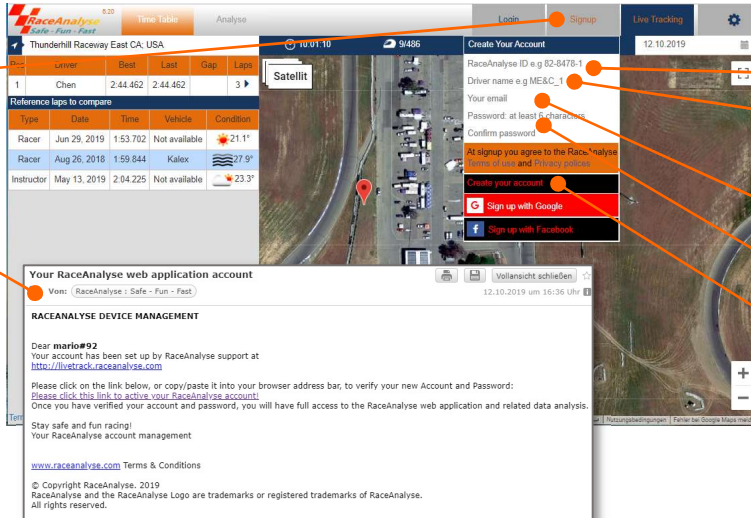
RaceAnalyse 6.20
Safe - Fun - Fast
Time Table
Analyse
Login
Signup
Live Tracking

Thunderhill Raceway East CA; USA
10:01:10
9/486
Create Your Account
12.10.2019

| Pos | Driver | Best | Last | Gap | Laps |
|---|---|---|---|---|---|
| 1 | Chen | 2:44.462 | 2:44.462 | | 3 |

Reference laps to compare

| Type | Date | Time | Vehicle | Condition |
|---|---|---|---|---|
| Racer | Jun 29, 2019 | 1:53.702 | Not available | 21.1° |
| Racer | Aug 26, 2018 | 1:59.844 | Kalex | 27.9° |
| Instructor | May 13, 2019 | 2:04.225 | Not available | 23.3° |

Satellit

RaceAnalyse ID e.g 82-8478-1
Driver name e.g ME&C_1
Your email
Password: at least 6 characters
Confirm password
At signup you agree to the RaceAnalyse Terms of use and Privacy policies
Create your account
Sign up with Google
Sign up with Facebook

Your RaceAnalyse web application account
Vollansicht schließen
Von: RaceAnalyse : Safe - Fun - Fast
12.10.2019 um 16:36 Uhr

RACEANALYSE DEVICE MANAGEMENT

Dear mario#92
Your account has been set up by RaceAnalyse support at
http://livetrack.raceanalyse.com

Please click on the link below, or copy/paste it into your browser address bar, to verify your new Account and Password:
Please click this link to active your RaceAnalyse account!
Once you have verified your account and password, you will have full access to the RaceAnalyse web application and related data analysis.

Stay safe and fun racing!
Your RaceAnalyse account management

www.raceanalyse.com Terms & Conditions

© Copyright RaceAnalyse. 2019
RaceAnalyse and the RaceAnalyse Logo are trademarks or registered trademarks of RaceAnalyse.
All rights reserved.

Nutzungsbedingungen Fehler bei Google Maps melden